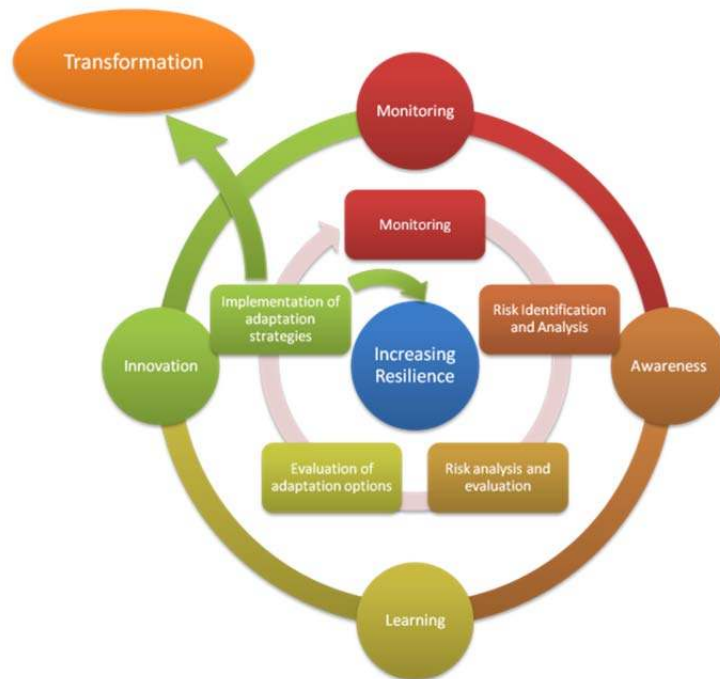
Transformation

Monitoring

Monitoring

Implementation of adaptation strategies

Risk Identification and Analysis

Innovation

Increasing Resilience

Awareness

Evaluation of adaptation options

Risk analysis and evaluation

Learning